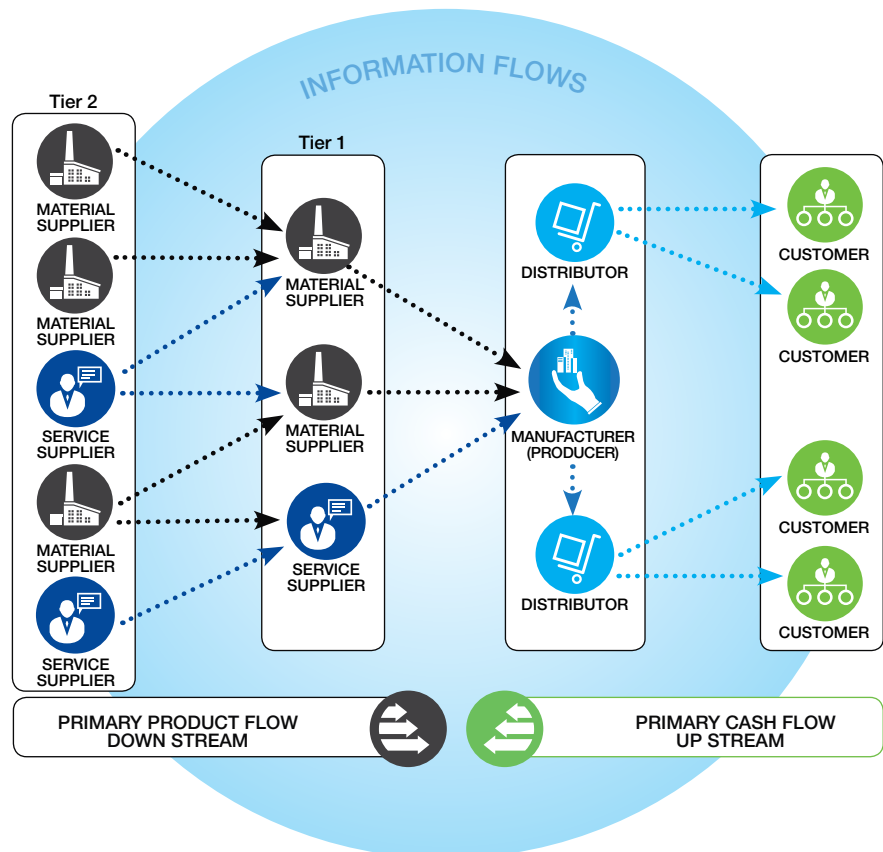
INFORMATION FLOWS

Tier 2

MATERIAL SUPPLIER

MATERIAL SUPPLIER

SERVICE SUPPLIER

MATERIAL SUPPLIER

SERVICE SUPPLIER

Tier 1

MATERIAL SUPPLIER

MATERIAL SUPPLIER

SERVICE SUPPLIER

DISTRIBUTOR

MANUFACTURER (PRODUCER)

DISTRIBUTOR

CUSTOMER

CUSTOMER

CUSTOMER

CUSTOMER

PRIMARY PRODUCT FLOW DOWN STREAM

PRIMARY CASH FLOW UP STREAM